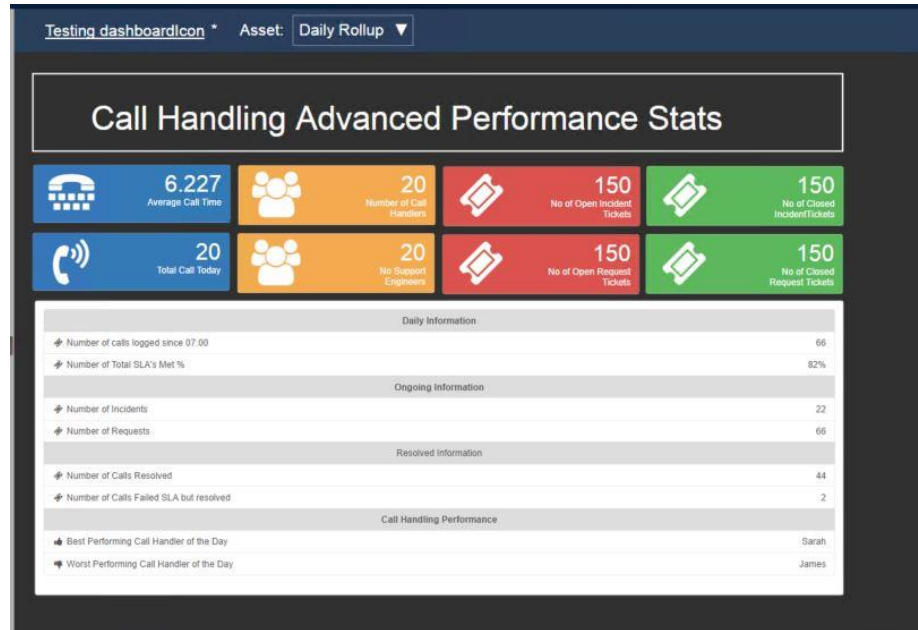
Testing dashboardIcon * Asset: Daily Rollup ▼

Call Handling Advanced Performance Stats

6.227
Average Call Time

20
Number of Call Handlers

150
No of Open Incident Tickets

150
No of Closed IncidentTickets

20
Total Call Today

20
No Support Engineers

150
No of Open Request Tickets

150
No of Closed Request Tickets

| Daily Information | |
|---|---|
| Number of calls logged since 07:00 | 66 |
| Number of Total SLA's Met % | 82% |
| Ongoing Information | |
| Number of Incidents | 22 |
| Number of Requests | 66 |
| Resolved Information | |
| Number of Calls Resolved | 44 |
| Number of Calls Failed SLA but resolved | 2 |
| Call Handling Performance | |
| Best Performing Call Handler of the Day | Sarah |
| Worst Performing Call Handler of the Day | James |